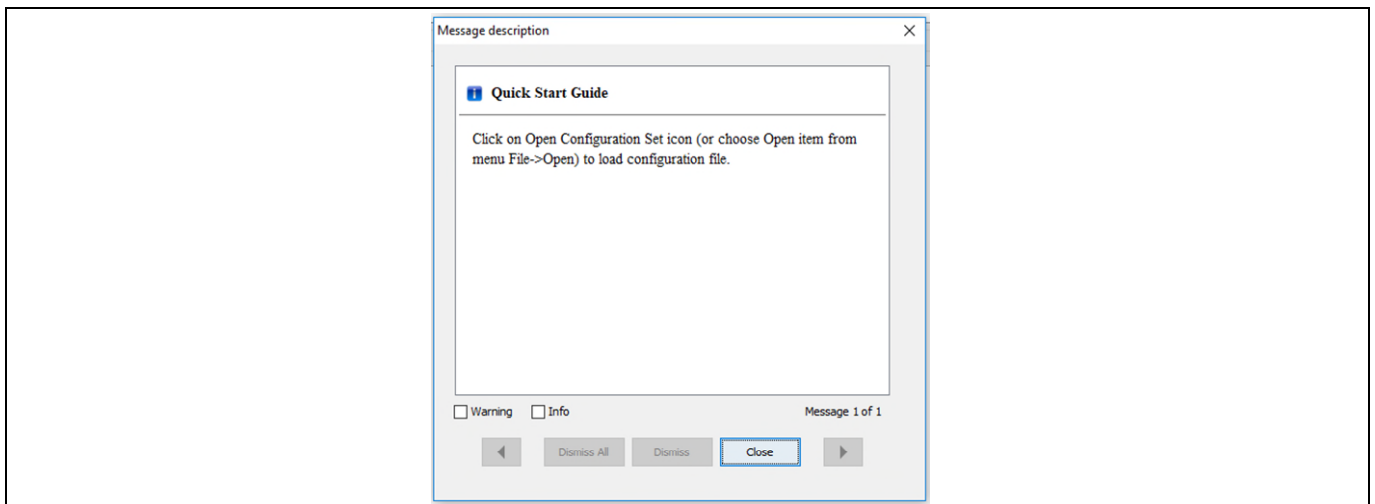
Message description ×

Quick Start Guide

Click on Open Configuration Set icon (or choose Open item from menu File->Open) to load configuration file.

Warning Info Message 1 of 1

Dismiss All Dismiss Close